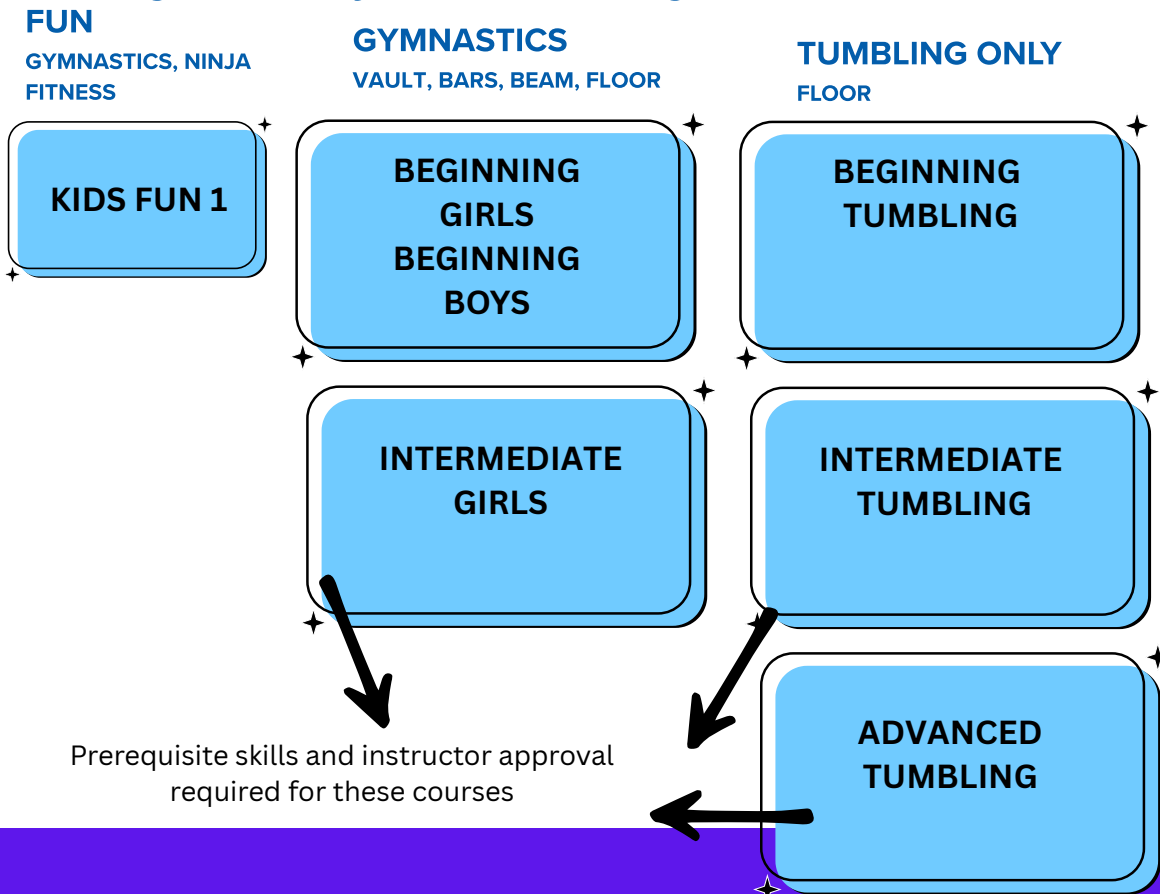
FUN
GYMNASTICS, NINJA FITNESS

GYMNASTICS
VAULT, BARS, BEAM, FLOOR

TUMBLING ONLY
FLOOR

KIDS FUN 1

BEGINNING GIRLS BEGINNING BOYS

BEGINNING TUMBLING

INTERMEDIATE GIRLS

INTERMEDIATE TUMBLING

ADVANCED TUMBLING

Prerequisite skills and instructor approval required for these courses